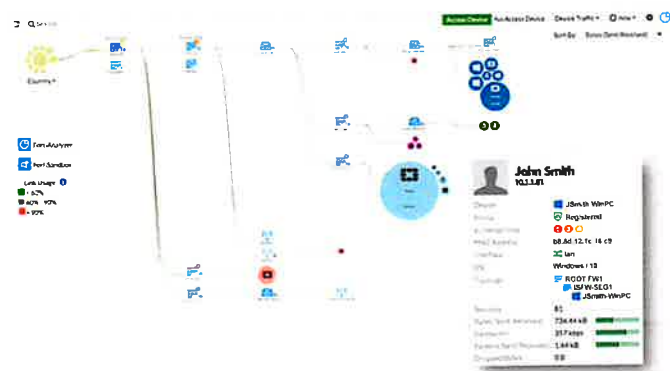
Search

Access Device

Device Traffic

Sort By

Internet

FortiAnalyzer

FortiSandbox

Link Usage

< 67%

67% - 97%

> 97%

John Smith

10.1.1.81

Device

JSmith-WinPC

Registered

b8:8d:12:1c:1b:c9

lan

Windows 7/8

ROOT FW1

ISFW-SEG1

JSmith-WinPC

61

734.44 kB

317 kbps

1.44 kB

0 B